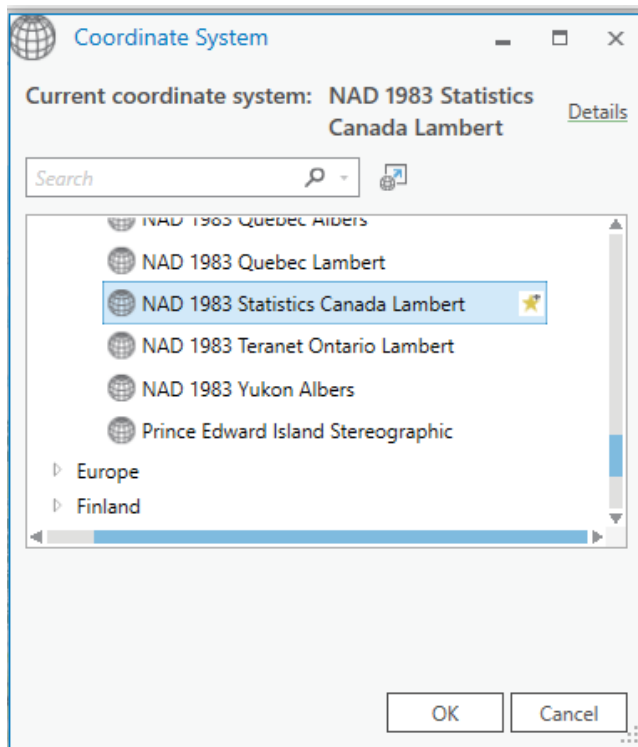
Coordinate System

Current coordinate system: NAD 1983 Statistics Canada Lambert

Details

Search

NAD 1983 Quebec Albers
NAD 1983 Quebec Lambert
NAD 1983 Statistics Canada Lambert
NAD 1983 Teranet Ontario Lambert
NAD 1983 Yukon Albers
Prince Edward Island Stereographic
Europe
Finland

OK
Cancel